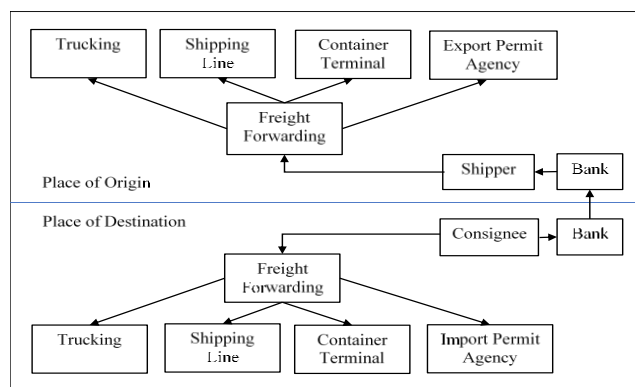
Trucking

Shipping Line

Container Terminal

Export Permit Agency

Freight Forwarding

Shipper

Bank

Place of Origin

Place of Destination

Consignee

Bank

Freight Forwarding

Trucking

Shipping Line

Container Terminal

Import Permit Agency